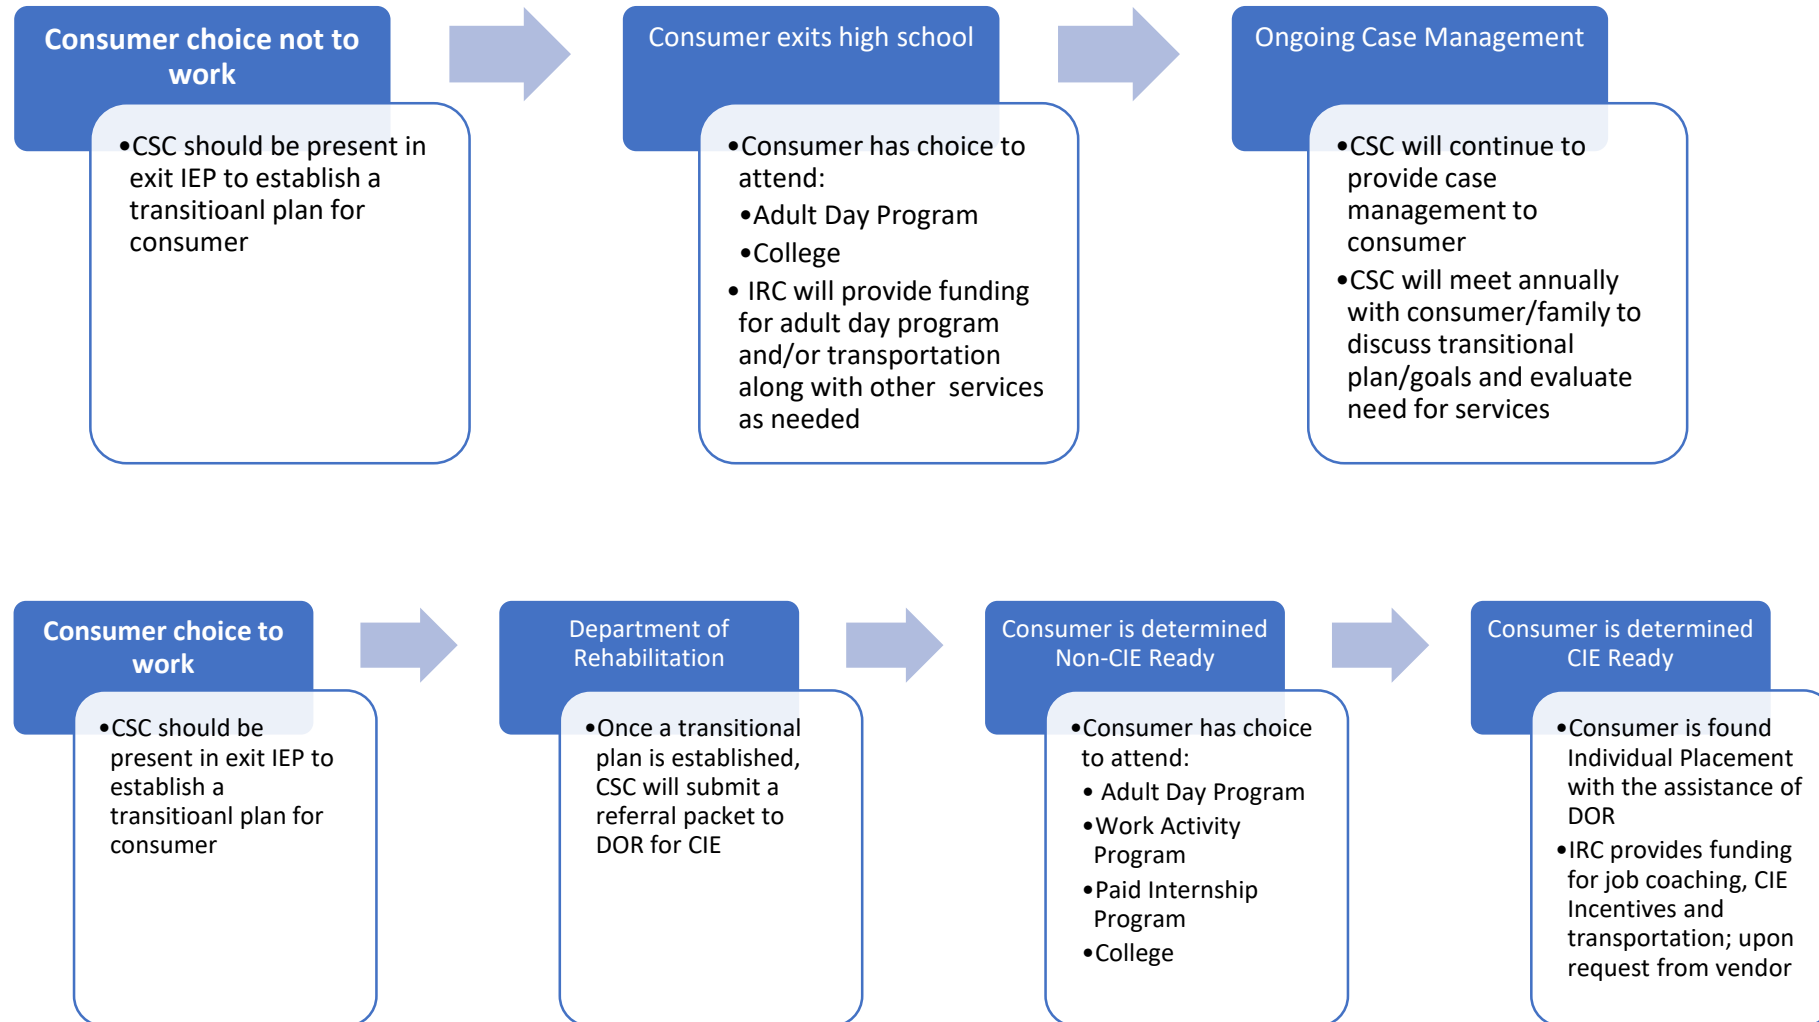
Consumer choice not to work

- CSC should be present in exit IEP to establish a transitioanl plan for consumer

Consumer exits high school

- Consumer has choice to attend:
  - Adult Day Program
  - College
- IRC will provide funding for adult day program and/or transportation along with other services as needed

Ongoing Case Management

- CSC will continue to provide case management to consumer
- CSC will meet annually with consumer/family to discuss transitional plan/goals and evaluate need for services

Consumer choice to work

- CSC should be present in exit IEP to establish a transitioanl plan for consumer

Department of Rehabilitation

- Once a transitional plan is established, CSC will submit a referral packet to DOR for CIE

Consumer is determined Non-CIE Ready

- Consumer has choice to attend:
  - Adult Day Program
  - Work Activity Program
  - Paid Internship Program
  - College

Consumer is determined CIE Ready

- Consumer is found Individual Placement with the assistance of DOR
- IRC provides funding for job coaching, CIE Incentives and transportation; upon request from vendor